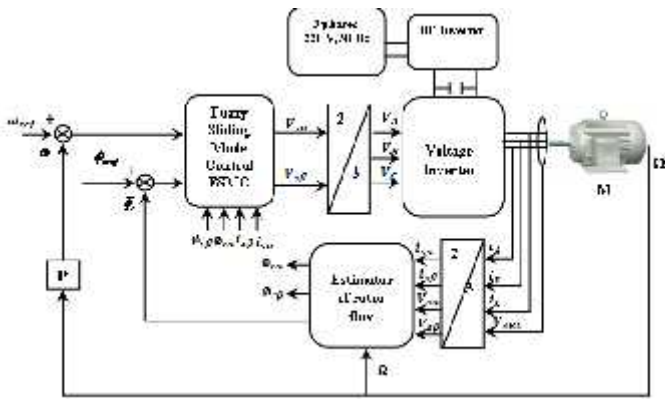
3-phases 220 V, 50 Hz

DC Inverter

$\omega_{ref}$ +

$\omega$

$\phi_{ref}$

$\hat{\phi}$

Fuzzy Sliding Mode Control FSMC

$V_{s\alpha}$

$V_{s\beta}$

$\varphi_{r\beta}$ $\varphi_{r\alpha}$ $i_{s\beta}$ $i_{s\alpha}$

2

3

$V_a$

$V_b$

$V_c$

Voltage Inverter

M

Ω

$\varphi_{r\alpha}$

$\varphi_{r\beta}$

Estimator of rotor flux

$i_{s\alpha}$

$i_{s\beta}$

$V_{s\alpha}$

$V_{s\beta}$

2

3

$i_a$

$i_b$

$i_c$

$V_{abc}$

P

Ω